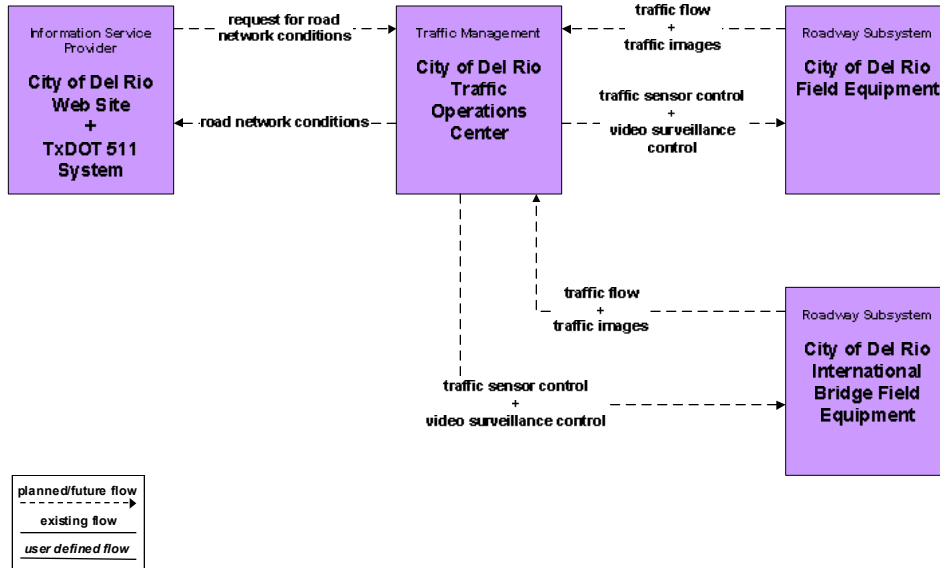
Information Service Provider

City of Del Rio Web Site + TxDOT 511 System

request for road network conditions

road network conditions

Traffic Management

City of Del Rio Traffic Operations Center

traffic flow + traffic images

traffic sensor control + video surveillance control

Roadway Subsystem

City of Del Rio Field Equipment

traffic flow + traffic images

Roadway Subsystem

City of Del Rio International Bridge Field Equipment

traffic sensor control + video surveillance control

planned/future flow

existing flow

user defined flow